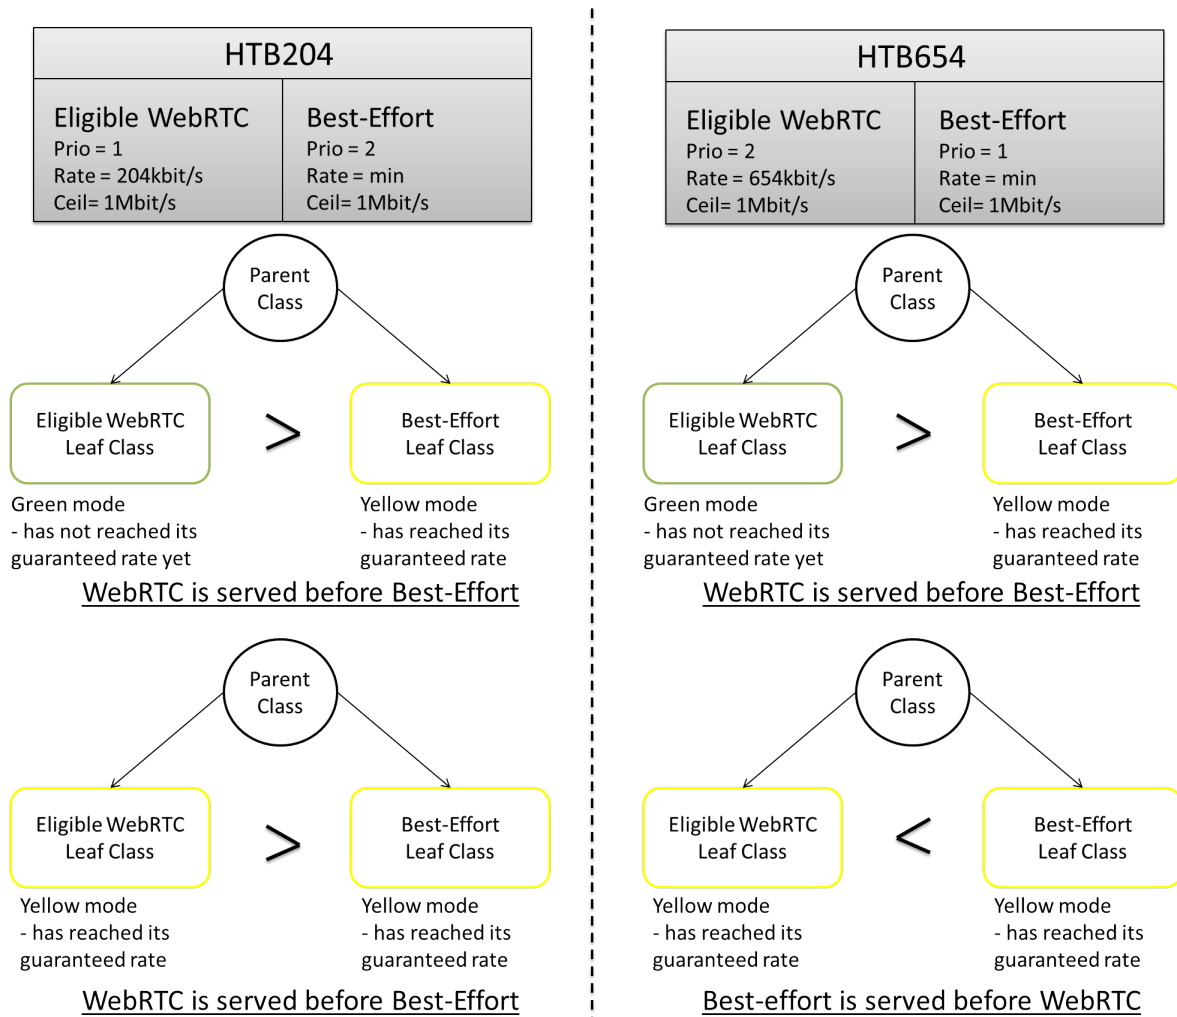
HTB204

| Eligible WebRTC<br>Prio = 1<br>Rate = 204kbit/s<br>Ceil= 1Mbit/s | Best-Effort<br>Prio = 2<br>Rate = min<br>Ceil= 1Mbit/s |
|---|---|

Parent Class

Eligible WebRTC Leaf Class

>

Best-Effort Leaf Class

Green mode
- has not reached its guaranteed rate yet

Yellow mode
- has reached its guaranteed rate

WebRTC is served before Best-Effort

Parent Class

Eligible WebRTC Leaf Class

>

Best-Effort Leaf Class

Yellow mode
- has reached its guaranteed rate

Yellow mode
- has reached its guaranteed rate

WebRTC is served before Best-Effort

HTB654

| Eligible WebRTC<br>Prio = 2<br>Rate = 654kbit/s<br>Ceil= 1Mbit/s | Best-Effort<br>Prio = 1<br>Rate = min<br>Ceil= 1Mbit/s |
|---|---|

Parent Class

Eligible WebRTC Leaf Class

>

Best-Effort Leaf Class

Green mode
- has not reached its guaranteed rate yet

Yellow mode
- has reached its guaranteed rate

WebRTC is served before Best-Effort

Parent Class

Eligible WebRTC Leaf Class

<

Best-Effort Leaf Class

Yellow mode
- has reached its guaranteed rate

Yellow mode
- has reached its guaranteed rate

Best-effort is served before WebRTC